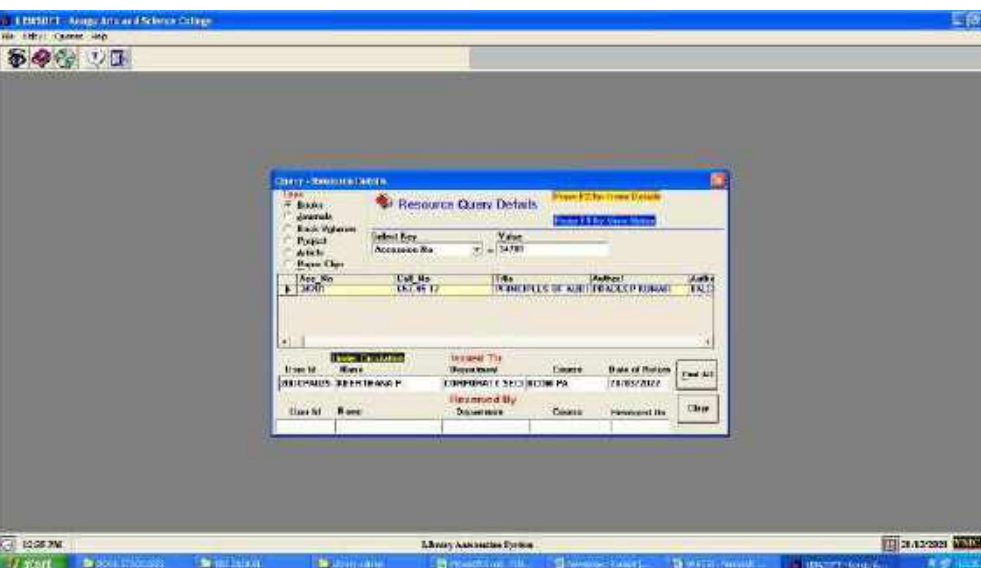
LIBSOFT - Arignar Arts and Science College
File Edit Queries Help

Query - Resource Details
Type
Books
Journals
Back Volumes
Project
Article
Paper Clips

Resource Query Details
Press F2 for Issue Details
Press F3 for View Status

Select Key
Accession No
Value
= 34701

| Acc_No | Call_No | Title | Author1 | Autho |
|---|---|---|---|---|
| 34701 | 657.45 17 | PRINCIPLES OF AUDI | PRADEEP KUMAR | BALI |

Under Circulation
Issued To
| User Id | Name | Department | Course | Date of Return |
|---|---|---|---|---|
| 20UCPA035 | KEERTHANA P | COMMERCE (CA) SECT | BCOM PA | 28/03/2022 |

Find All

Reserved By
| User Id | Name | Department | Course | Reserved On |
|---|---|---|---|---|
| | | | | |

Clear

12:58 PM
Library Automation System
21/02/2022
start
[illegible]